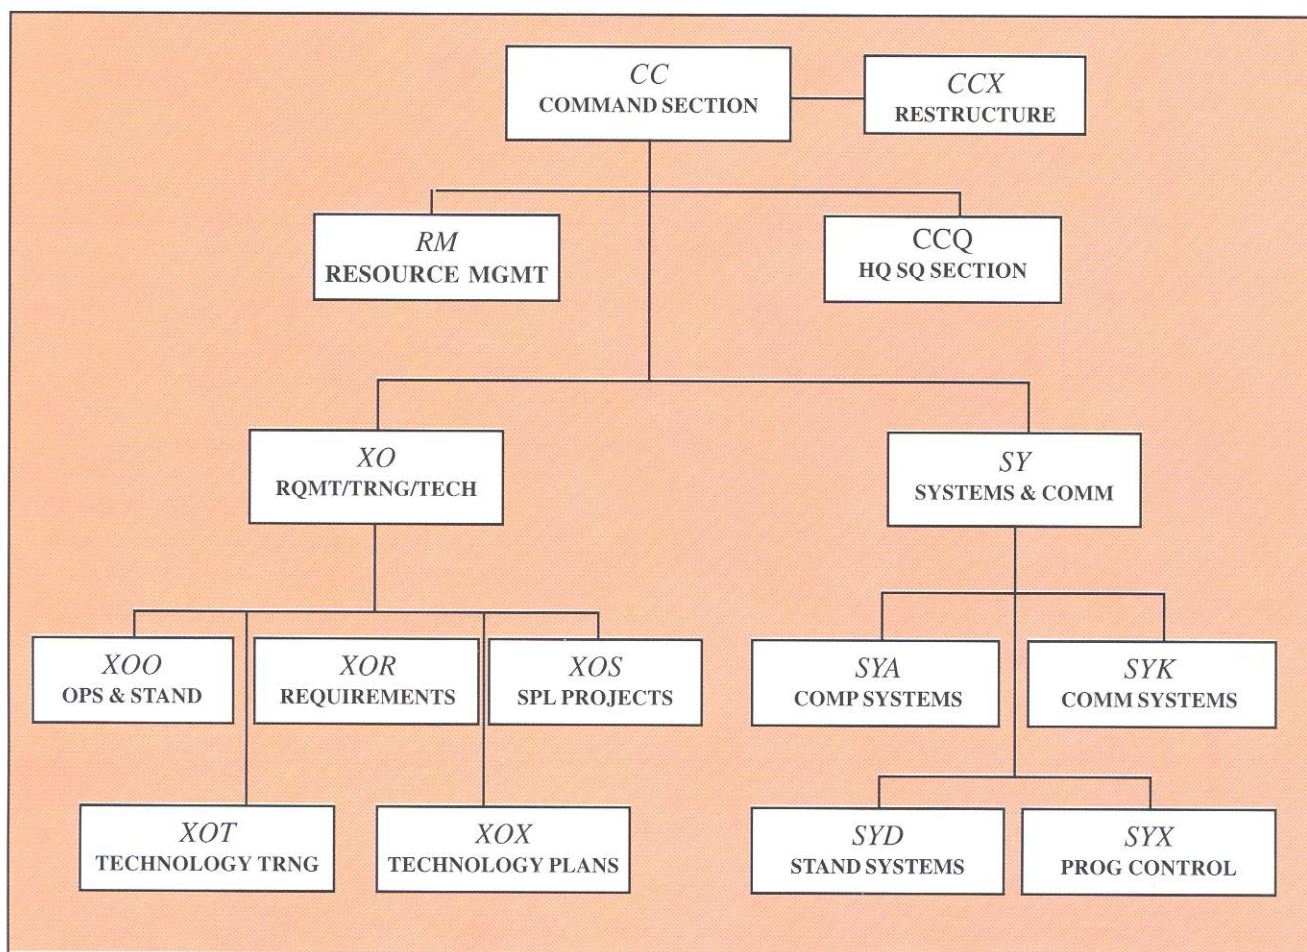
CC
COMMAND SECTION

CCX
RESTRUCTURE

RM
RESOURCE MGMT

CCQ
HQ SQ SECTION

XO
RQMT/TRNG/TECH

SY
SYSTEMS & COMM

XOO
OPS & STAND

XOR
REQUIREMENTS

XOS
SPL PROJECTS

XOT
TECHNOLOGY TRNG

XOX
TECHNOLOGY PLANS

SYA
COMP SYSTEMS

SYK
COMM SYSTEMS

SYD
STAND SYSTEMS

SYX
PROG CONTROL